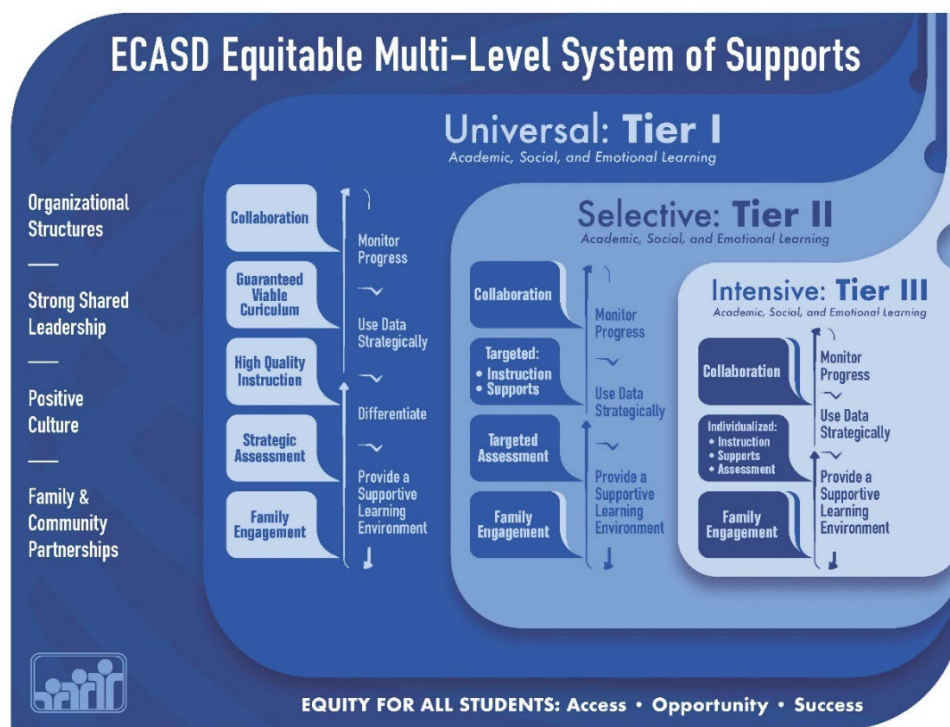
ECASD Equitable Multi-Level System of Supports

Organizational Structures

Strong Shared Leadership

Positive Culture

Family & Community Partnerships

Universal: Tier I
Academic, Social, and Emotional Learning

Collaboration

Guaranteed Viable Curiculum

High Quality Instruction

Strategic Assessment

Family Engagement

Monitor Progress

Use Data Strategically

Differentiate

Provide a Supportive Learning Environment

Selective: Tier II
Academic, Social, and Emotional Learning

Collaboration

Targeted:
• Instruction
• Supports

Targeted Assessment

Family Engagement

Monitor Progress

Use Data Strategically

Provide a Supportive Learning Environment

Intensive: Tier III
Academic, Social, and Emotional Learning

Collaboration

Individualized:
• Instruction
• Supports
• Assessment

Family Engagement

Monitor Progress

Use Data Strategically

Provide a Supportive Learning Environment

EQUITY FOR ALL STUDENTS: Access • Opportunity • Success